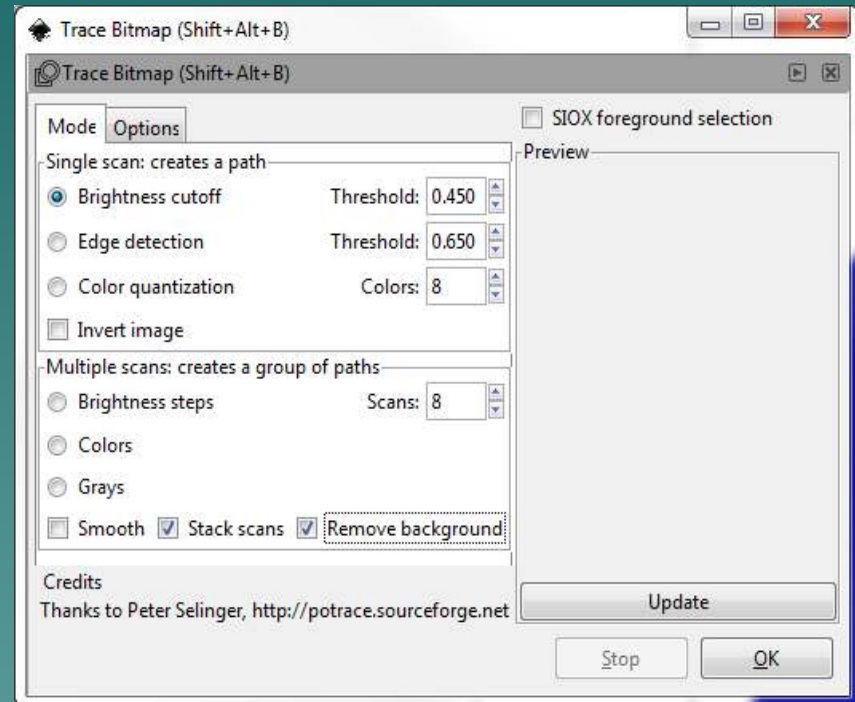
Trace Bitmap (Shift+Alt+B)

Trace Bitmap (Shift+Alt+B)

Mode Options

SIOX foreground selection

Single scan: creates a path

Preview

Brightness cutoff Threshold: 0.450

Edge detection Threshold: 0.650

Color quantization Colors: 8

Invert image

Multiple scans: creates a group of paths

Brightness steps Scans: 8

Colors

Grays

Smooth Stack scans Remove background

Credits
Thanks to Peter Selinger, http://potrace.sourceforge.net

Update

Stop OK